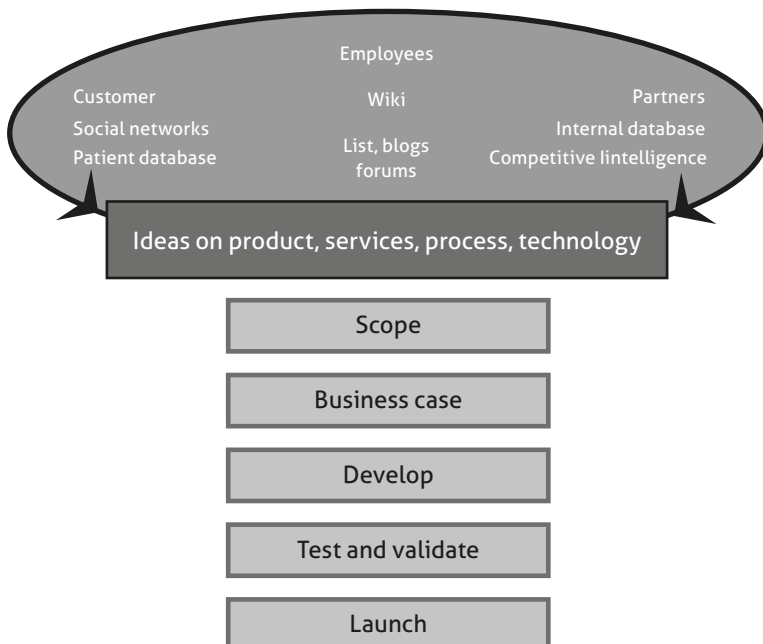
Employees

Customer
Social networks
Patient database

Wiki

List, blogs
forums

Partners
Internal database
Competitive lintelligence

Ideas on product, services, process, technology

Scope

Business case

Develop

Test and validate

Launch